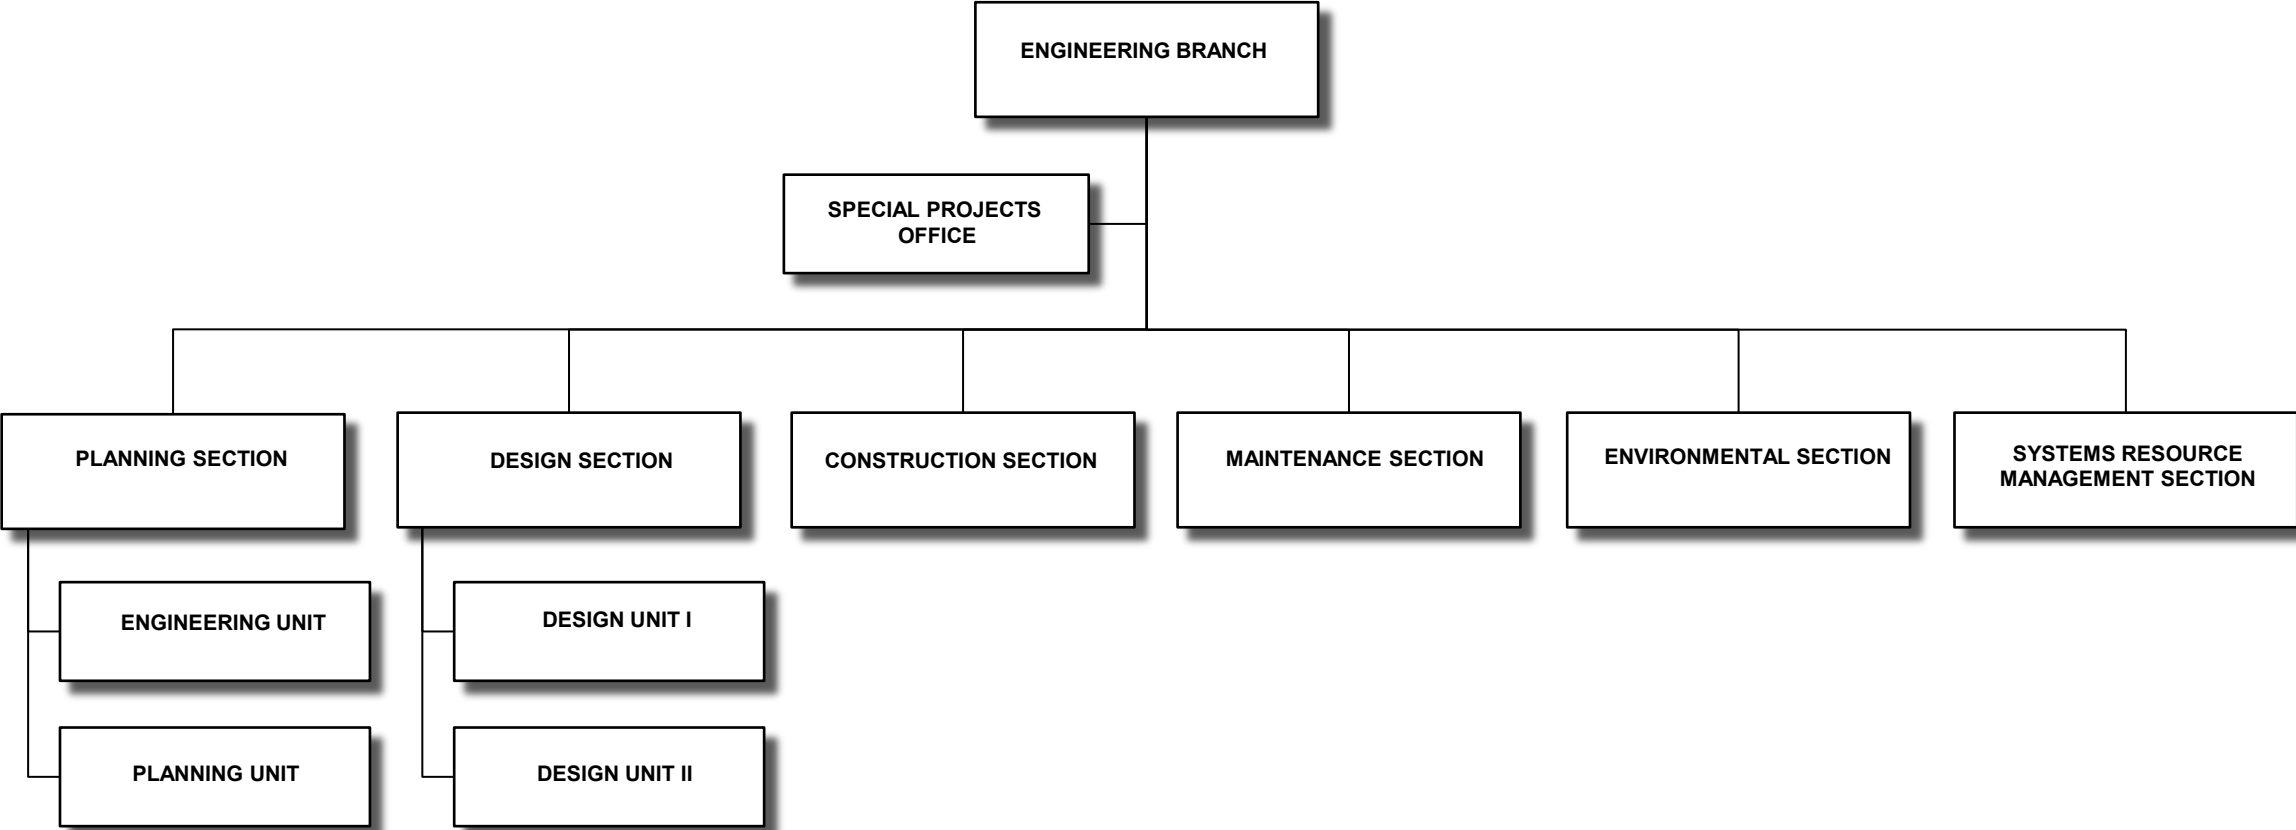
ENGINEERING BRANCH

SPECIAL PROJECTS OFFICE

PLANNING SECTION

DESIGN SECTION

CONSTRUCTION SECTION

MAINTENANCE SECTION

ENVIRONMENTAL SECTION

SYSTEMS RESOURCE MANAGEMENT SECTION

ENGINEERING UNIT

PLANNING UNIT

DESIGN UNIT I

DESIGN UNIT II